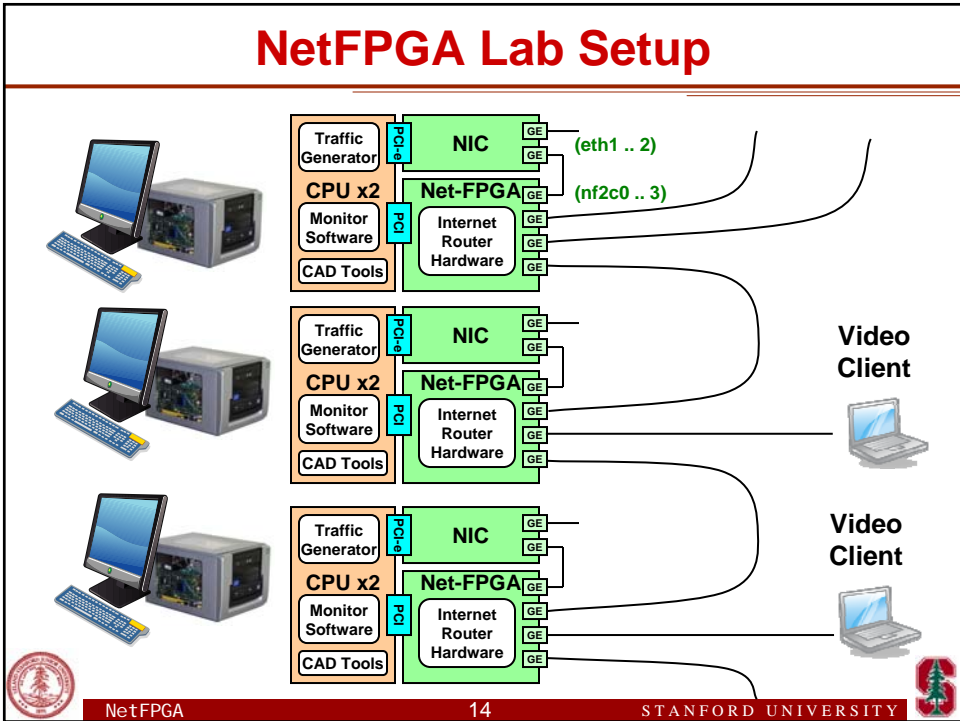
NetFPGA Lab Setup

Traffic Generator
PCI-e
NIC
GE
GE
(eth1 .. 2)
CPU x2
Net-FPGA
GE
(nf2c0 .. 3)
Monitor Software
PCI
Internet Router Hardware
GE
GE
GE
CAD Tools

Traffic Generator
PCI-e
NIC
GE
GE
CPU x2
Net-FPGA
GE
Monitor Software
PCI
Internet Router Hardware
GE
GE
GE
CAD Tools

Video Client

Traffic Generator
PCI-e
NIC
GE
GE
CPU x2
Net-FPGA
GE
Monitor Software
PCI
Internet Router Hardware
GE
GE
GE
CAD Tools

Video Client

NetFPGA
14
STANFORD UNIVERSITY